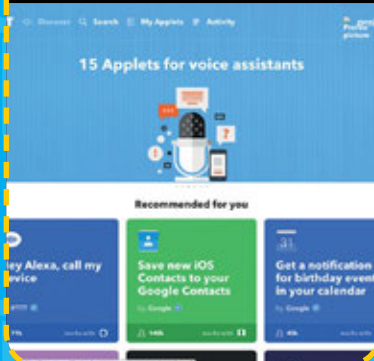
Discover Search My Applets Activity

Profile picture

15 Applets for voice assistants

Recommended for you

ley Alexa, call my vice

Save new iOS Contacts to your Google Contacts

by Google

Get a notification for birthday event in your calendar

by Google

31